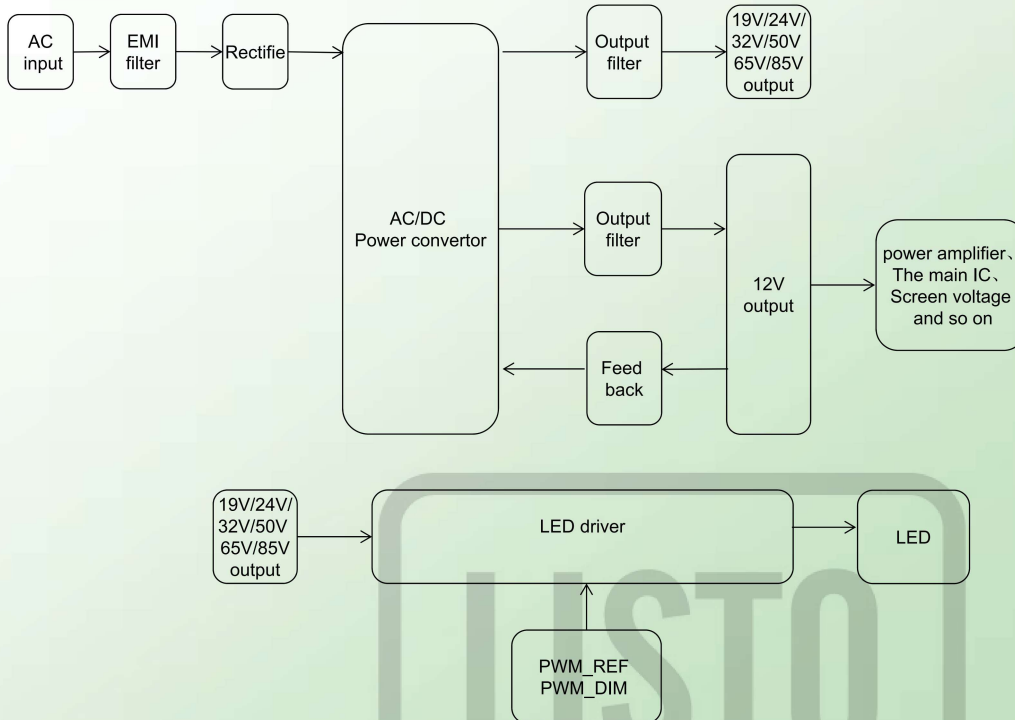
AC input

EMI filter

Rectifie

AC/DC Power convertor

Output filter

19V/24V/ 32V/50V 65V/85V output

Output filter

12V output

power amplifier、 The main IC、 Screen voltage and so on

Feed back

19V/24V/ 32V/50V 65V/85V output

LED driver

LED

PWM_REF PWM_DIM

LSTO